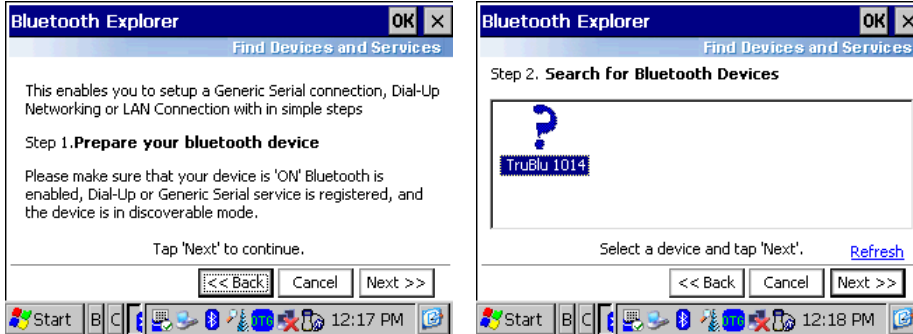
Bluetooth Explorer OK ×

Find Devices and Services

This enables you to setup a Generic Serial connection, Dial-Up Networking or LAN Connection with in simple steps

Step 1. Prepare your bluetooth device

Please make sure that your device is 'ON' Bluetooth is enabled, Dial-Up or Generic Serial service is registered, and the device is in discoverable mode.

Tap 'Next' to continue.

<< Back Cancel Next >>

Start B C 12:17 PM

Bluetooth Explorer OK ×

Find Devices and Services

Step 2. Search for Bluetooth Devices

TruBlu 1014

Select a device and tap 'Next'. Refresh

<< Back Cancel Next >>

Start B C 12:18 PM